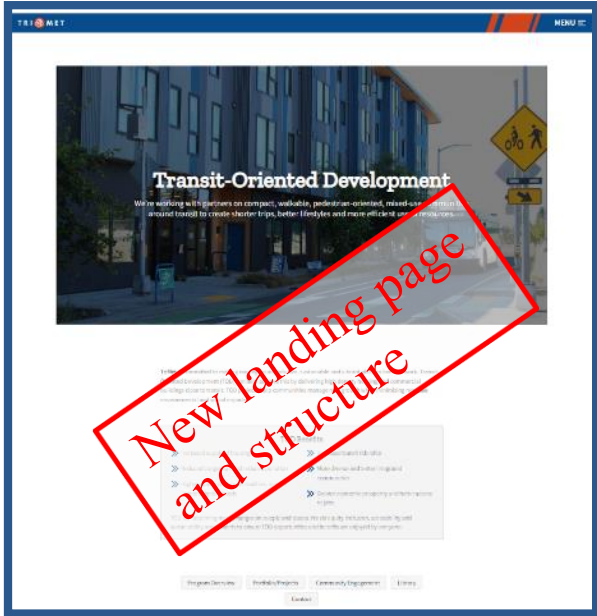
TRIMET

MENU

Transit-Oriented Development

We're working with partners on compact, walkable, pedestrian-oriented, mixed-use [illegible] around transit to create shorter trips, better lifestyles and more efficient use of resources.

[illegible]

New landing page and structure

Program Overview

Portfolio/Projects

Community Engagement

Library

Contact